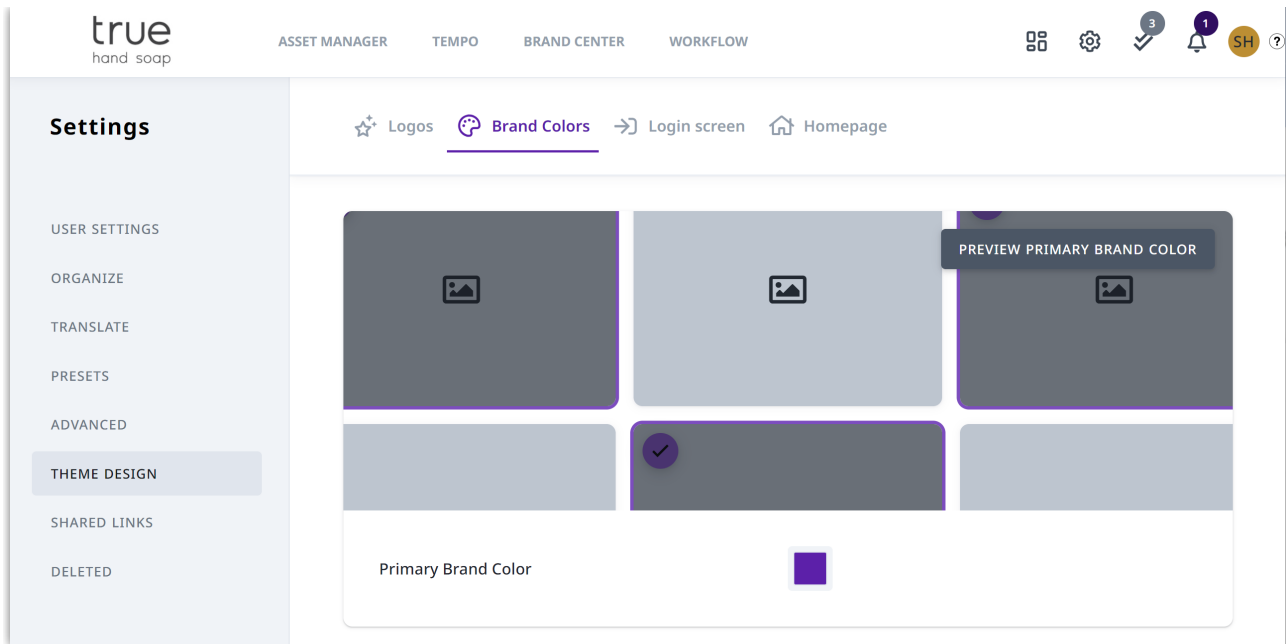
true
hand soap

ASSET MANAGER TEMPO BRAND CENTER WORKFLOW

3 1 SH ?

Settings

Logos Brand Colors Login screen Homepage

USER SETTINGS
ORGANIZE
TRANSLATE
PRESETS
ADVANCED
THEME DESIGN
SHARED LINKS
DELETED

PREVIEW PRIMARY BRAND COLOR

Primary Brand Color